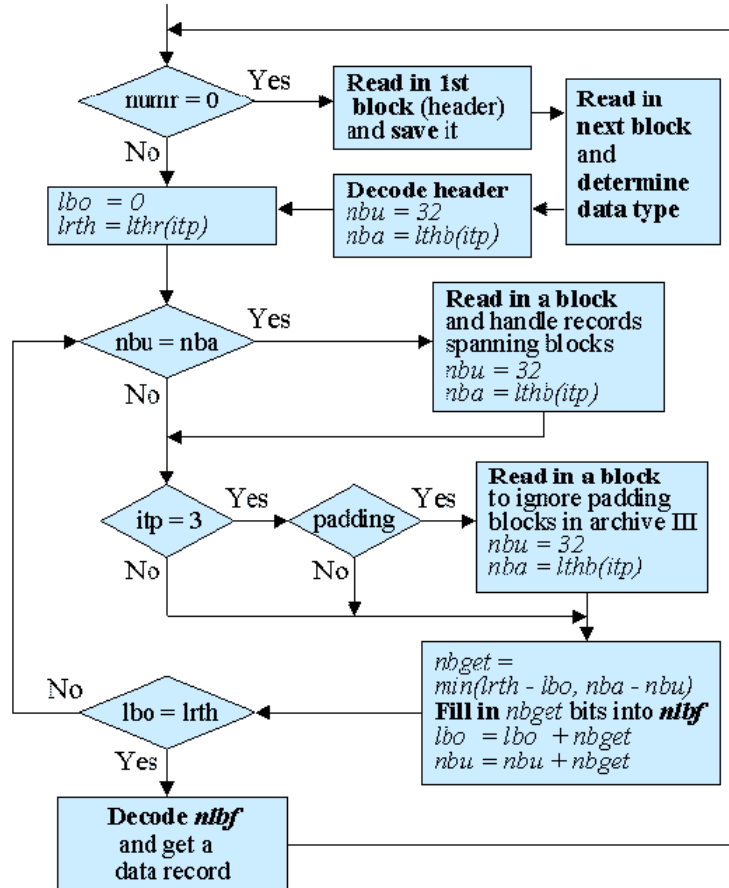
numr = 0

Yes

Read in 1st block (header) and save it

Read in next block and determine data type

No

lbo = 0
lrth = lthr(itp)

Decode header
nbu = 32
nba = lthb(itp)

nbu = nba

Yes

Read in a block and handle records spanning blocks
nbu = 32
nba = lthb(itp)

No

itp = 3

Yes

padding

Yes

Read in a block to ignore padding blocks in archive III
nbu = 32
nba = lthb(itp)

No

No

nbget = min(lrth - lbo, nba - nbu)
Fill in nbget bits into nlbf
lbo = lbo + nbget
nbu = nbu + nbget

No

lbo = lrth

Yes

Decode nlbf and get a data record